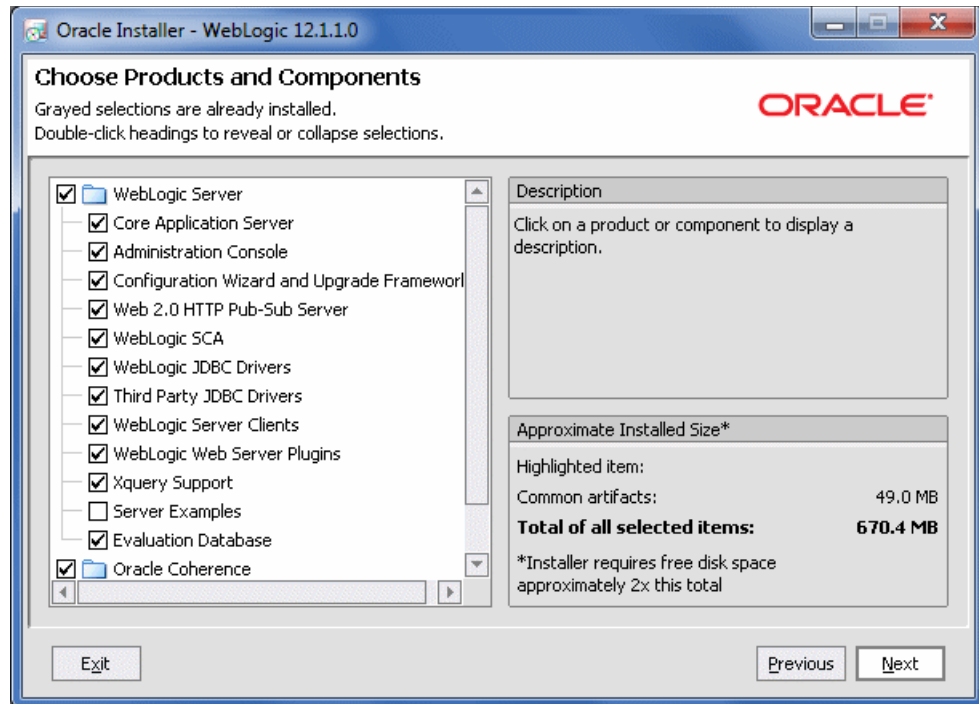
Oracle Installer - WebLogic 12.1.1.0

Choose Products and Components

Grayed selections are already installed.
Double-click headings to reveal or collapse selections.

ORACLE

WebLogic Server
Core Application Server
Administration Console
Configuration Wizard and Upgrade Framework
Web 2.0 HTTP Pub-Sub Server
WebLogic SCA
WebLogic JDBC Drivers
Third Party JDBC Drivers
WebLogic Server Clients
WebLogic Web Server Plugins
Xquery Support
Server Examples
Evaluation Database
Oracle Coherence

Description

Click on a product or component to display a description.

Approximate Installed Size*

Highlighted item:
Common artifacts: 49.0 MB
**Total of all selected items: 670.4 MB**

*Installer requires free disk space approximately 2x this total

Exit

Previous

Next